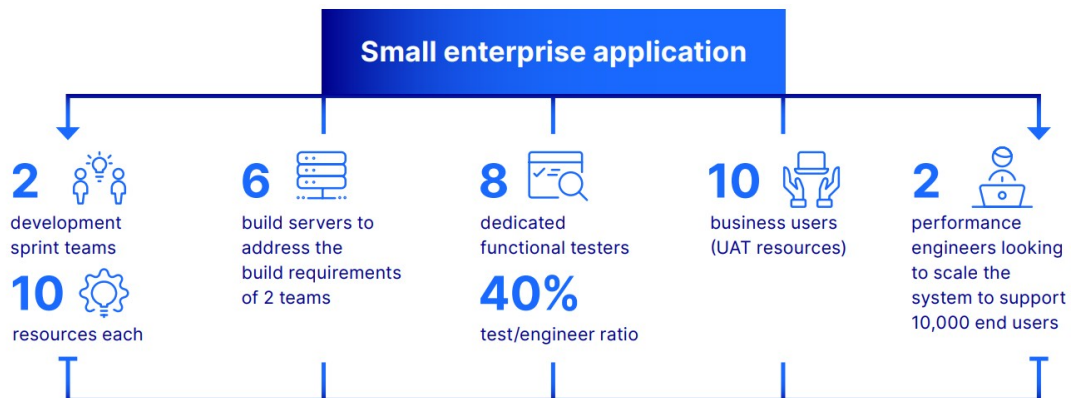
Small enterprise application

2
development sprint teams
10
resources each

6
build servers to address the build requirements of 2 teams

8
dedicated functional testers
40%
test/engineer ratio

10
business users (UAT resources)

2
performance engineers looking to scale the system to support 10,000 end users